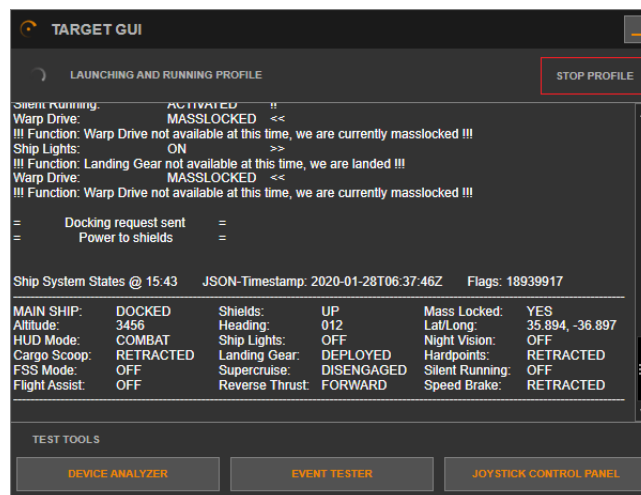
TARGET GUI

LAUNCHING AND RUNNING PROFILE

STOP PROFILE

Silent Running: ACTIVATED !!
Warp Drive: MASSLOCKED <<
!!! Function: Warp Drive not available at this time, we are currently masslocked !!!
Ship Lights: ON >>
!!! Function: Landing Gear not available at this time, we are landed !!!
Warp Drive: MASSLOCKED <<
!!! Function: Warp Drive not available at this time, we are currently masslocked !!!

= Docking request sent =
= Power to shields =

Ship System States @ 15:43 JSON-Timestamp: 2020-01-28T06:37:46Z Flags: 18939917

| | | | | | |
|---|---|---|---|---|---|
| MAIN SHIP: | DOCKED | Shields: | UP | Mass Locked: | YES |
| Altitude: | 3456 | Heading: | 012 | Lat/Long: | 35.894, -36.897 |
| HUD Mode: | COMBAT | Ship Lights: | OFF | Night Vision: | OFF |
| Cargo Scoop: | RETRACTED | Landing Gear: | DEPLOYED | Hardpoints: | RETRACTED |
| FSS Mode: | OFF | Supercruise: | DISENGAGED | Silent Running: | OFF |
| Flight Assist: | OFF | Reverse Thrust: | FORWARD | Speed Brake: | RETRACTED |

TEST TOOLS

DEVICE ANALYZER EVENT TESTER JOYSTICK CONTROL PANEL